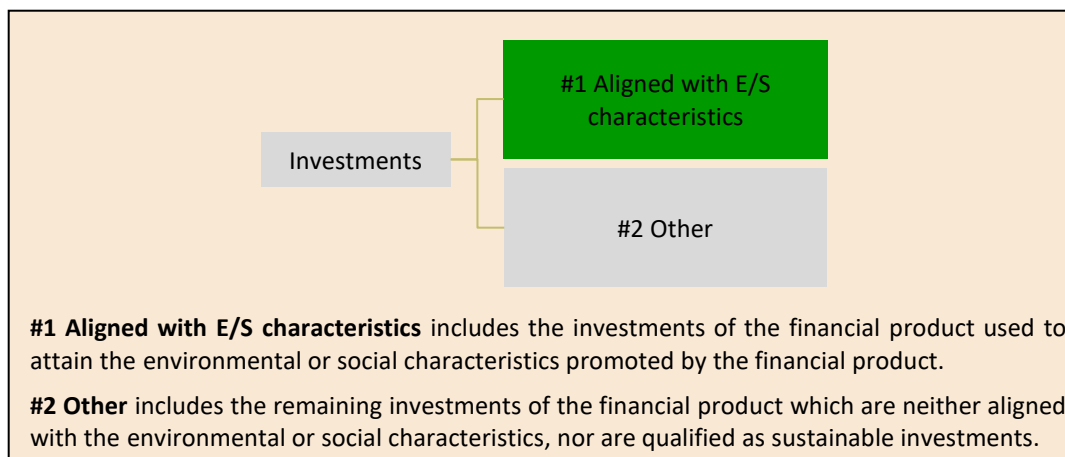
Investments

#1 Aligned with E/S characteristics

#2 Other

**#1 Aligned with E/S characteristics** includes the investments of the financial product used to attain the environmental or social characteristics promoted by the financial product.

**#2 Other** includes the remaining investments of the financial product which are neither aligned with the environmental or social characteristics, nor are qualified as sustainable investments.